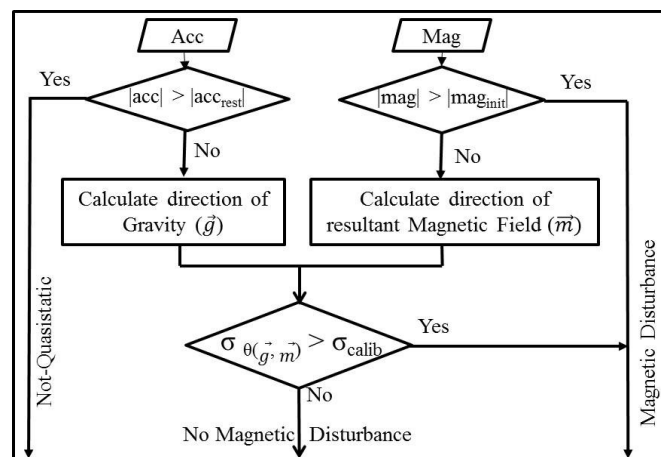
Acc

Mag

Yes

$|acc| > |acc_{rest}|$

$|mag| > |mag_{init}|$

Yes

No

No

Calculate direction of Gravity ($\vec{g}$)

Calculate direction of resultant Magnetic Field ($\vec{m}$)

Not-Quasistatic

$\sigma_{\theta(\vec{g}, \vec{m})} > \sigma_{calib}$

Yes

Magnetic Disturbance

No

No Magnetic Disturbance